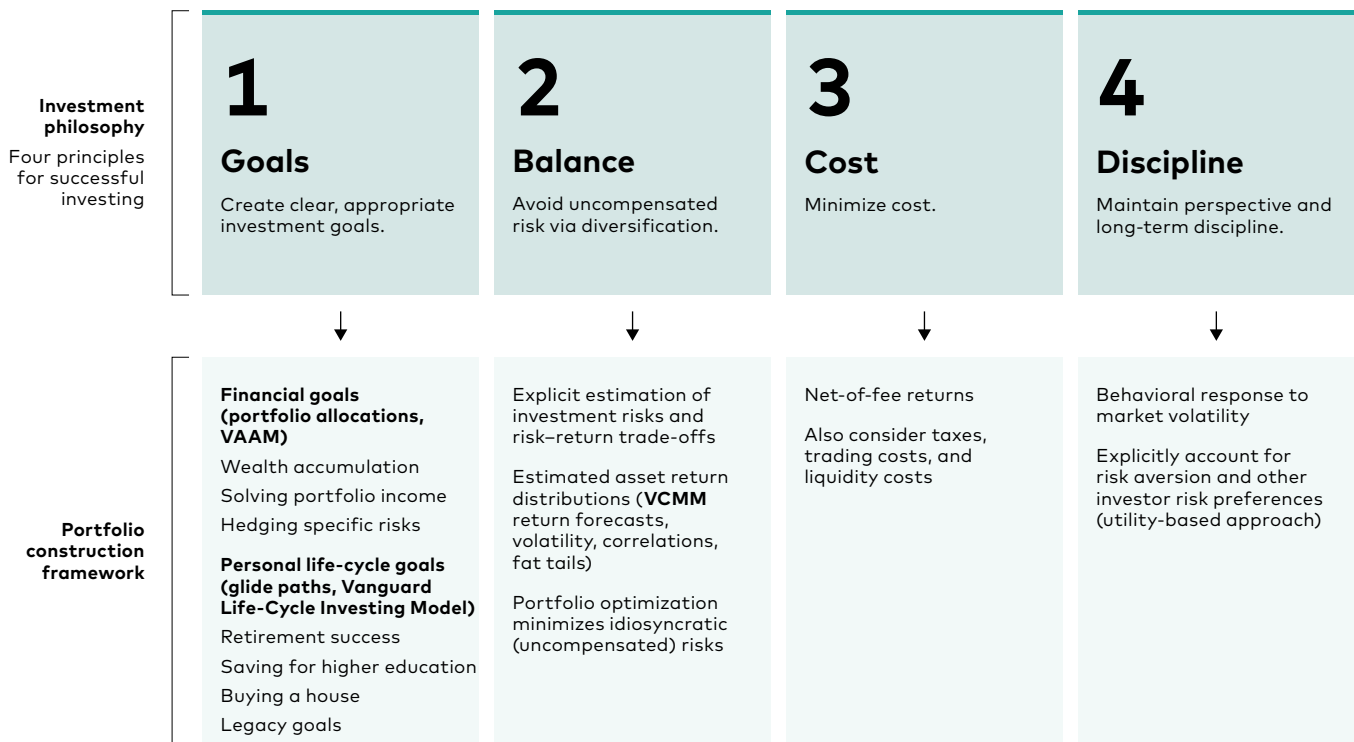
**Investment philosophy**
Four principles for successful investing

1
**Goals**
Create clear, appropriate investment goals.

2
**Balance**
Avoid uncompensated risk via diversification.

3
**Cost**
Minimize cost.

4
**Discipline**
Maintain perspective and long-term discipline.

**Portfolio construction framework**

**Financial goals (portfolio allocations, VAAM)**
Wealth accumulation
Solving portfolio income
Hedging specific risks
**Personal life-cycle goals (glide paths, Vanguard Life-Cycle Investing Model)**
Retirement success
Saving for higher education
Buying a house
Legacy goals

Explicit estimation of investment risks and risk–return trade-offs

Estimated asset return distributions (**VCMM** return forecasts, volatility, correlations, fat tails)

Portfolio optimization minimizes idiosyncratic (uncompensated) risks

Net-of-fee returns

Also consider taxes, trading costs, and liquidity costs

Behavioral response to market volatility

Explicitly account for risk aversion and other investor risk preferences (utility-based approach)